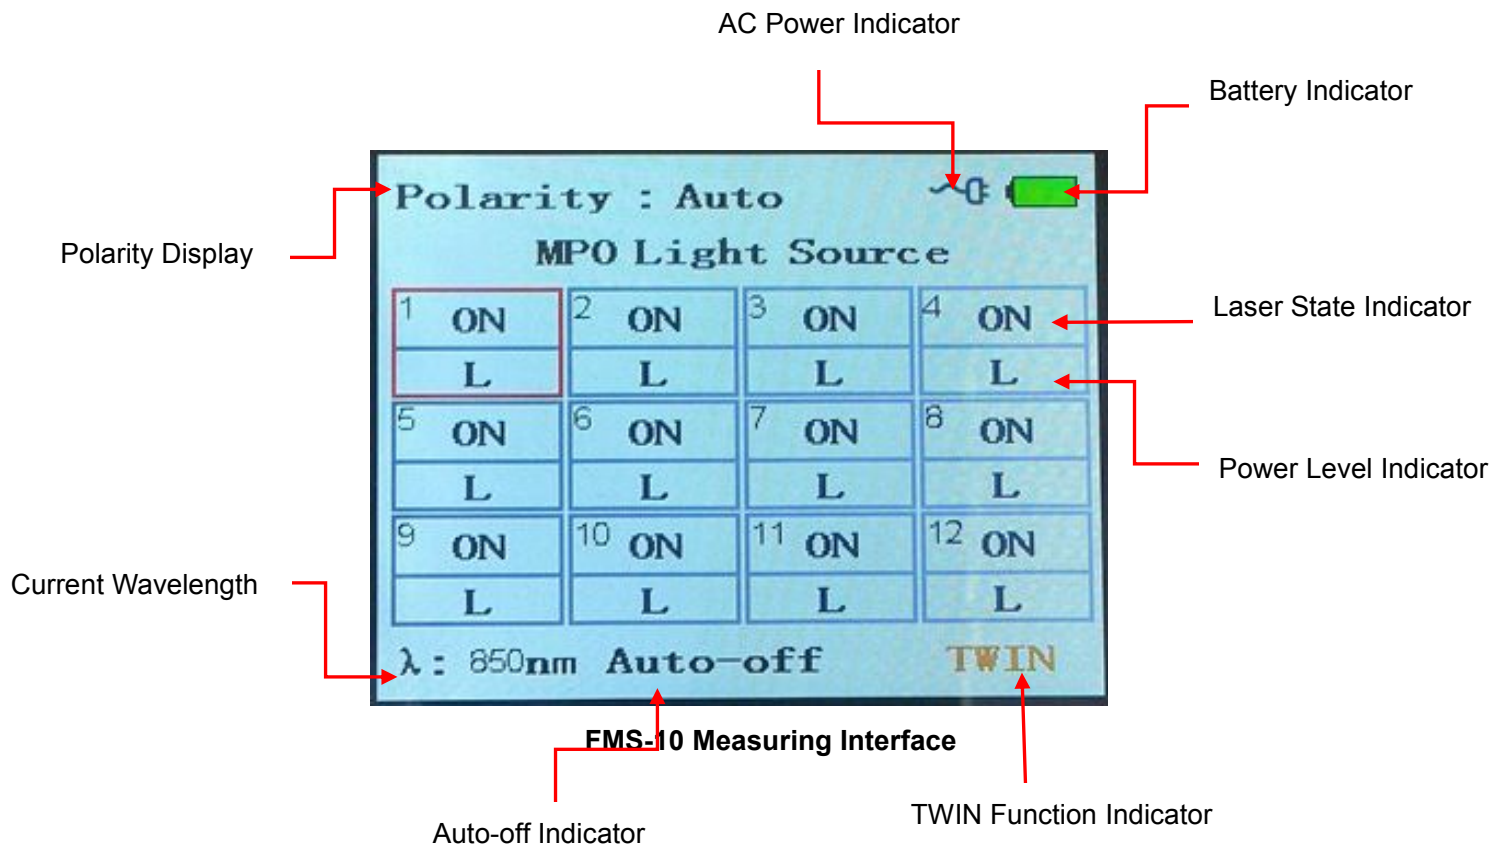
AC Power Indicator

Battery Indicator

Polarity Display

Polarity : Auto

MPO Light Source

Laser State Indicator

| 1 ON | 2 ON | 3 ON | 4 ON |
|---|---|---|---|
| L | L | L | L |
| 5 ON | 6 ON | 7 ON | 8 ON |
| L | L | L | L |
| 9 ON | 10 ON | 11 ON | 12 ON |
| L | L | L | L |

Power Level Indicator

Current Wavelength

λ: 850nm Auto-off TWIN

FMS-10 Measuring Interface

Auto-off Indicator

TWIN Function Indicator